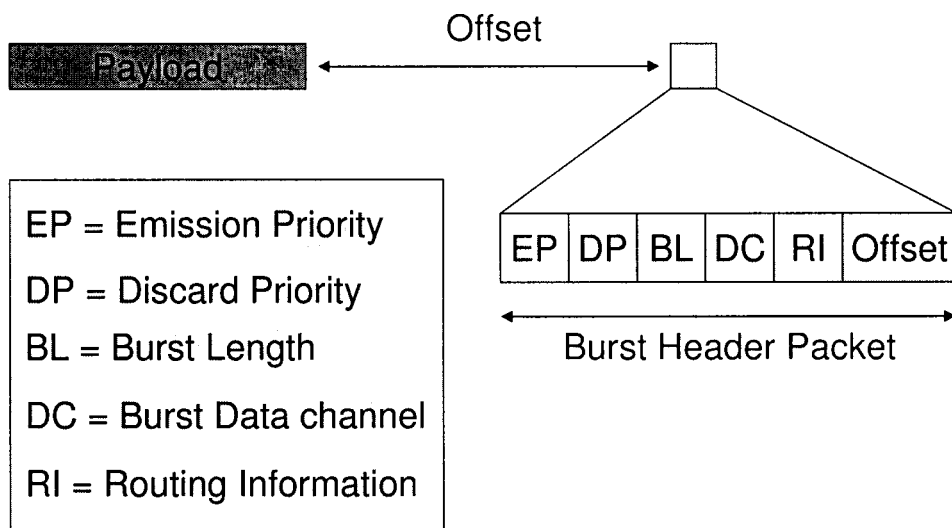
Offset

Payload

EP = Emission Priority
DP = Discard Priority
BL = Burst Length
DC = Burst Data channel
RI = Routing Information

| EP | DP | BL | DC | RI | Offset |
|---|---|---|---|---|---|

Burst Header Packet